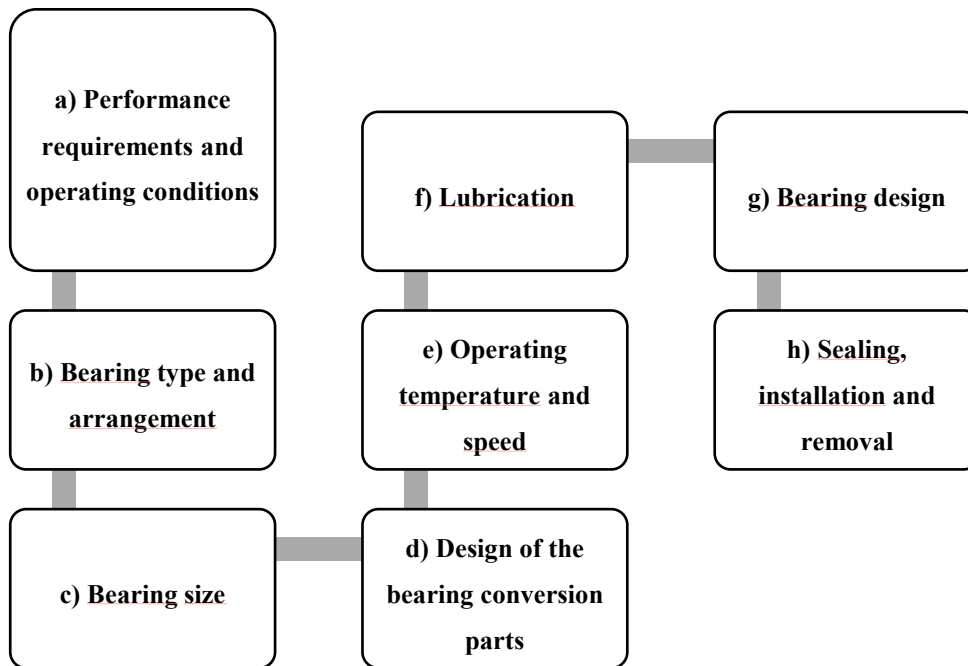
a) Performance requirements and operating conditions

b) Bearing type and arrangement

c) Bearing size

d) Design of the bearing conversion parts

e) Operating temperature and speed

f) Lubrication

g) Bearing design

h) Sealing, installation and removal